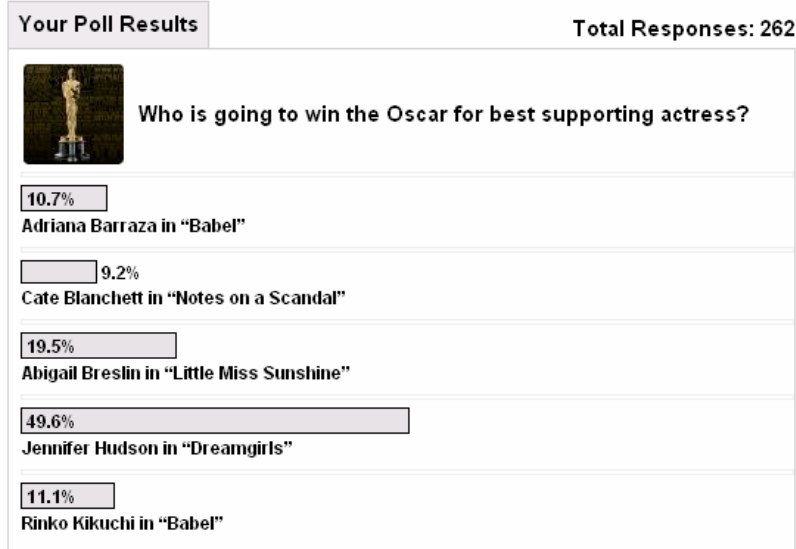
Your Poll Results

Total Responses: 262

Who is going to win the Oscar for best supporting actress?

10.7%
Adriana Barraza in “Babel”

9.2%
Cate Blanchett in “Notes on a Scandal”

19.5%
Abigail Breslin in “Little Miss Sunshine”

49.6%
Jennifer Hudson in “Dreamgirls”

11.1%
Rinko Kikuchi in “Babel”